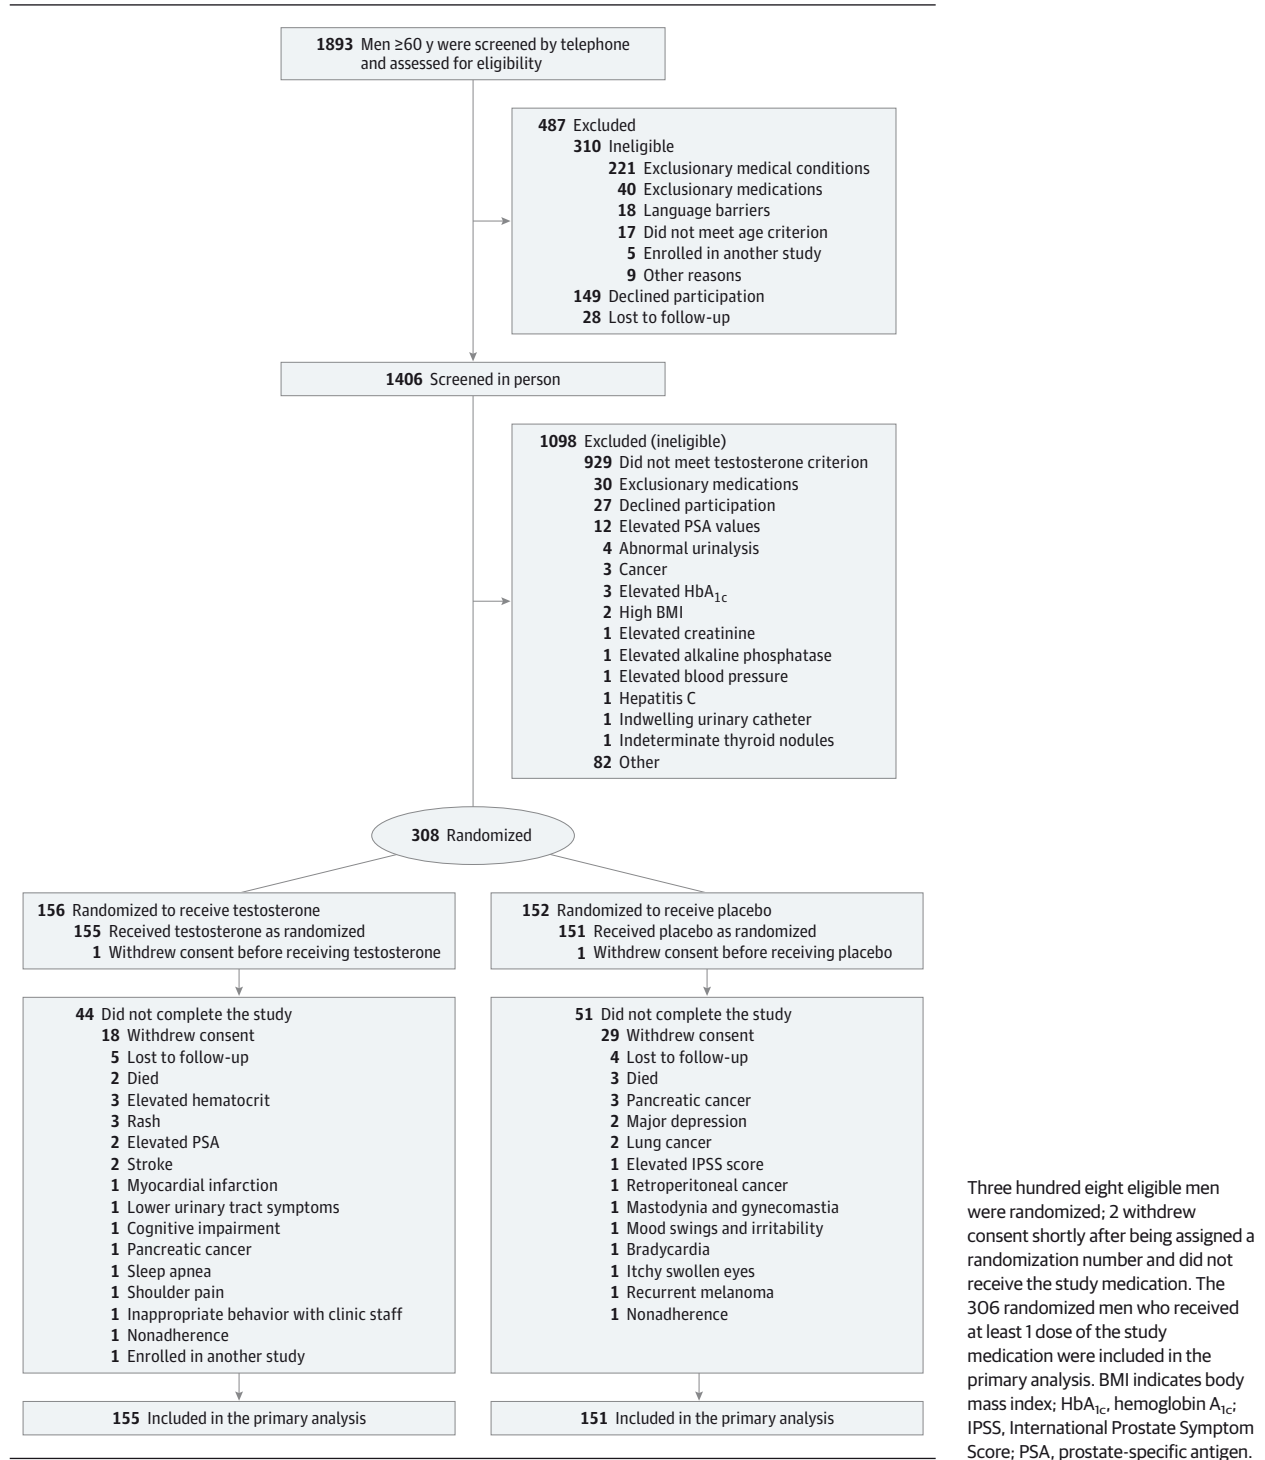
1893 Men ≥60 y were screened by telephone and assessed for eligibility

487 Excluded
310 Ineligible
221 Exclusionary medical conditions
40 Exclusionary medications
18 Language barriers
17 Did not meet age criterion
5 Enrolled in another study
9 Other reasons
149 Declined participation
28 Lost to follow-up

1406 Screened in person

1098 Excluded (ineligible)
929 Did not meet testosterone criterion
30 Exclusionary medications
27 Declined participation
12 Elevated PSA values
4 Abnormal urinalysis
3 Cancer
3 Elevated $HbA_{1c}$
2 High BMI
1 Elevated creatinine
1 Elevated alkaline phosphatase
1 Elevated blood pressure
1 Hepatitis C
1 Indwelling urinary catheter
1 Indeterminate thyroid nodules
82 Other

308 Randomized

156 Randomized to receive testosterone
155 Received testosterone as randomized
1 Withdrew consent before receiving testosterone

152 Randomized to receive placebo
151 Received placebo as randomized
1 Withdrew consent before receiving placebo

44 Did not complete the study
18 Withdrew consent
5 Lost to follow-up
2 Died
3 Elevated hematocrit
3 Rash
2 Elevated PSA
2 Stroke
1 Myocardial infarction
1 Lower urinary tract symptoms
1 Cognitive impairment
1 Pancreatic cancer
1 Sleep apnea
1 Shoulder pain
1 Inappropriate behavior with clinic staff
1 Nonadherence
1 Enrolled in another study

51 Did not complete the study
29 Withdrew consent
4 Lost to follow-up
3 Died
3 Pancreatic cancer
2 Major depression
2 Lung cancer
1 Elevated IPSS score
1 Retroperitoneal cancer
1 Mastodynia and gynecomastia
1 Mood swings and irritability
1 Bradycardia
1 Itchy swollen eyes
1 Recurrent melanoma
1 Nonadherence

155 Included in the primary analysis

151 Included in the primary analysis

Three hundred eight eligible men were randomized; 2 withdrew consent shortly after being assigned a randomization number and did not receive the study medication. The 306 randomized men who received at least 1 dose of the study medication were included in the primary analysis. BMI indicates body mass index; $HbA_{1c}$, hemoglobin $A_{1c}$; IPSS, International Prostate Symptom Score; PSA, prostate-specific antigen.